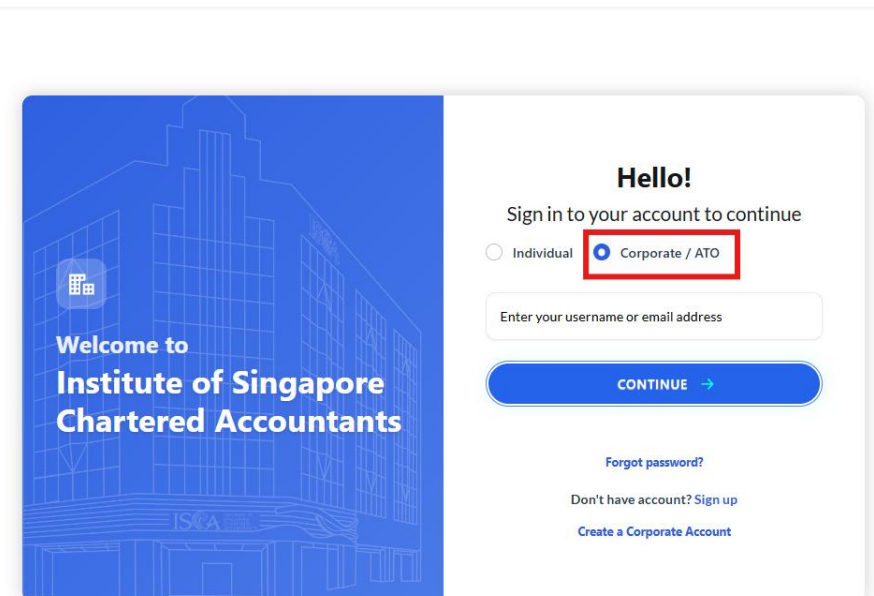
Welcome to
Institute of Singapore Chartered Accountants

ISCA

Hello!
Sign in to your account to continue

Individual
Corporate / ATO

Enter your username or email address

CONTINUE →

Forgot password?

Don't have account? Sign up

Create a Corporate Account